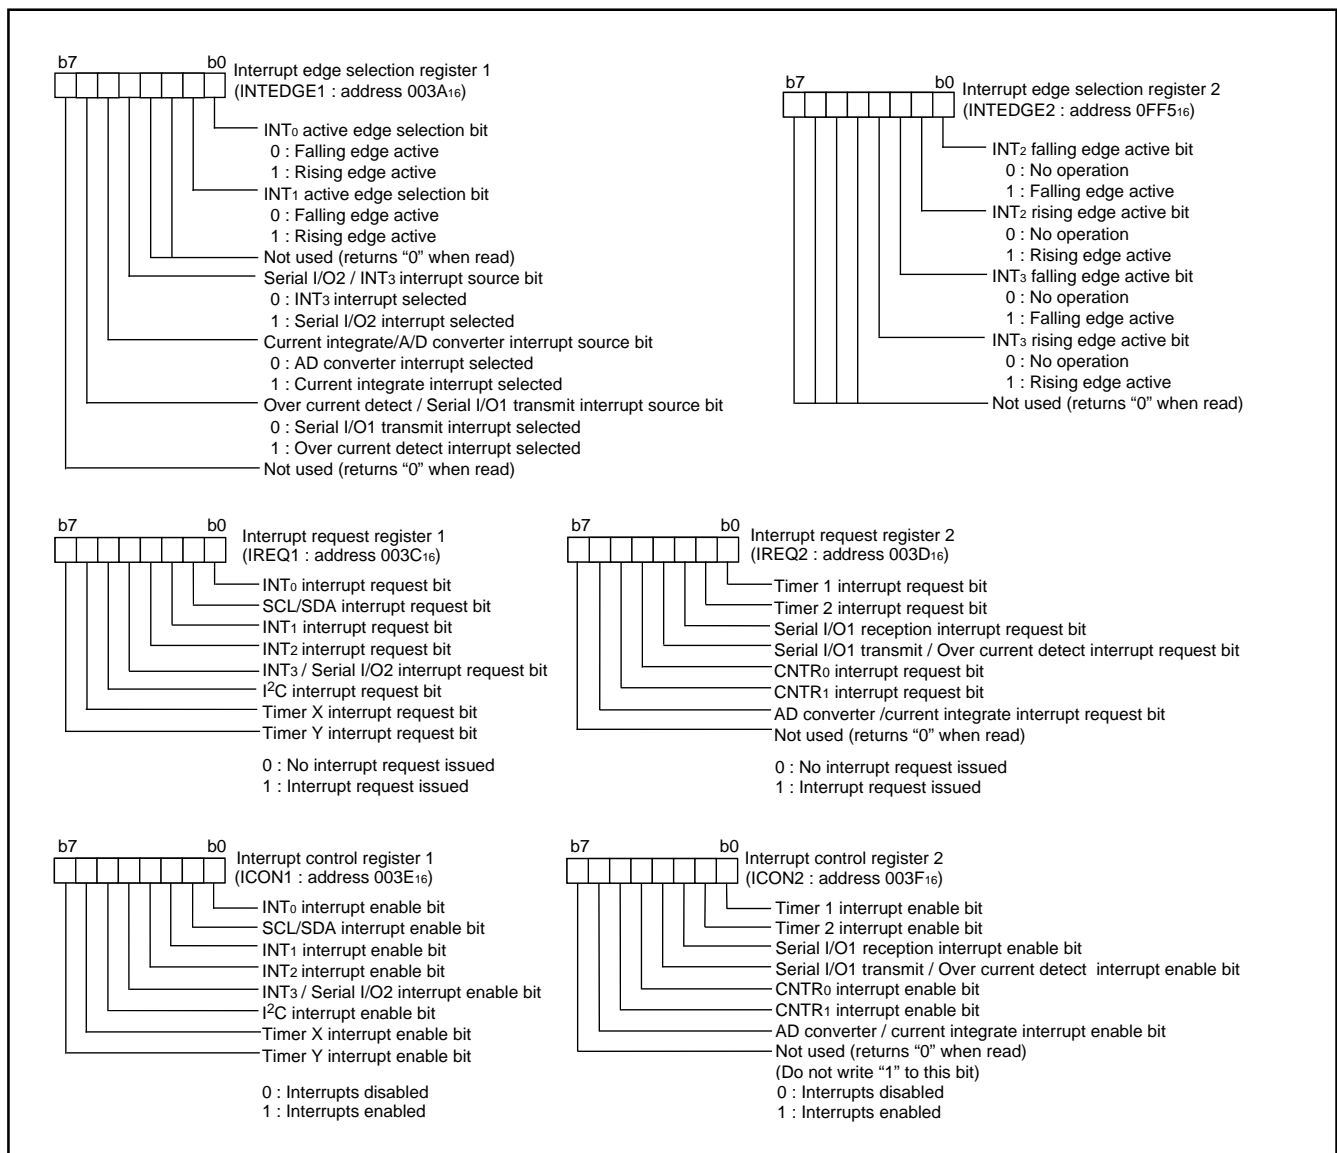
b7 b0 Interrupt edge selection register 1 (INTEDGE1 : address 003A$_{16}$)

INT$_0$ active edge selection bit
0 : Falling edge active
1 : Rising edge active
INT$_1$ active edge selection bit
0 : Falling edge active
1 : Rising edge active
Not used (returns “0” when read)
Serial I/O2 / INT$_3$ interrupt source bit
0 : INT$_3$ interrupt selected
1 : Serial I/O2 interrupt selected
Current integrate/A/D converter interrupt source bit
0 : AD converter interrupt selected
1 : Current integrate interrupt selected
Over current detect / Serial I/O1 transmit interrupt source bit
0 : Serial I/O1 transmit interrupt selected
1 : Over current detect interrupt selected
Not used (returns “0” when read)

b7 b0 Interrupt edge selection register 2 (INTEDGE2 : address 0FF5$_{16}$)

INT$_2$ falling edge active bit
0 : No operation
1 : Falling edge active
INT$_2$ rising edge active bit
0 : No operation
1 : Rising edge active
INT$_3$ falling edge active bit
0 : No operation
1 : Falling edge active
INT$_3$ rising edge active bit
0 : No operation
1 : Rising edge active
Not used (returns “0” when read)

b7 b0 Interrupt request register 1 (IREQ1 : address 003C$_{16}$)

INT$_0$ interrupt request bit
SCL/SDA interrupt request bit
INT$_1$ interrupt request bit
INT$_2$ interrupt request bit
INT$_3$ / Serial I/O2 interrupt request bit
I$^2$C interrupt request bit
Timer X interrupt request bit
Timer Y interrupt request bit

0 : No interrupt request issued
1 : Interrupt request issued

b7 b0 Interrupt request register 2 (IREQ2 : address 003D$_{16}$)

Timer 1 interrupt request bit
Timer 2 interrupt request bit
Serial I/O1 reception interrupt request bit
Serial I/O1 transmit / Over current detect interrupt request bit
CNTR$_0$ interrupt request bit
CNTR$_1$ interrupt request bit
AD converter /current integrate interrupt request bit
Not used (returns “0” when read)

0 : No interrupt request issued
1 : Interrupt request issued

b7 b0 Interrupt control register 1 (ICON1 : address 003E$_{16}$)

INT$_0$ interrupt enable bit
SCL/SDA interrupt enable bit
INT$_1$ interrupt enable bit
INT$_2$ interrupt enable bit
INT$_3$ / Serial I/O2 interrupt enable bit
I$^2$C interrupt enable bit
Timer X interrupt enable bit
Timer Y interrupt enable bit

0 : Interrupts disabled
1 : Interrupts enabled

b7 b0 Interrupt control register 2 (ICON2 : address 003F$_{16}$)

Timer 1 interrupt enable bit
Timer 2 interrupt enable bit
Serial I/O1 reception interrupt enable bit
Serial I/O1 transmit / Over current detect interrupt enable bit
CNTR$_0$ interrupt enable bit
CNTR$_1$ interrupt enable bit
AD converter / current integrate interrupt enable bit
Not used (returns “0” when read)
(Do not write “1” to this bit)
0 : Interrupts disabled
1 : Interrupts enabled